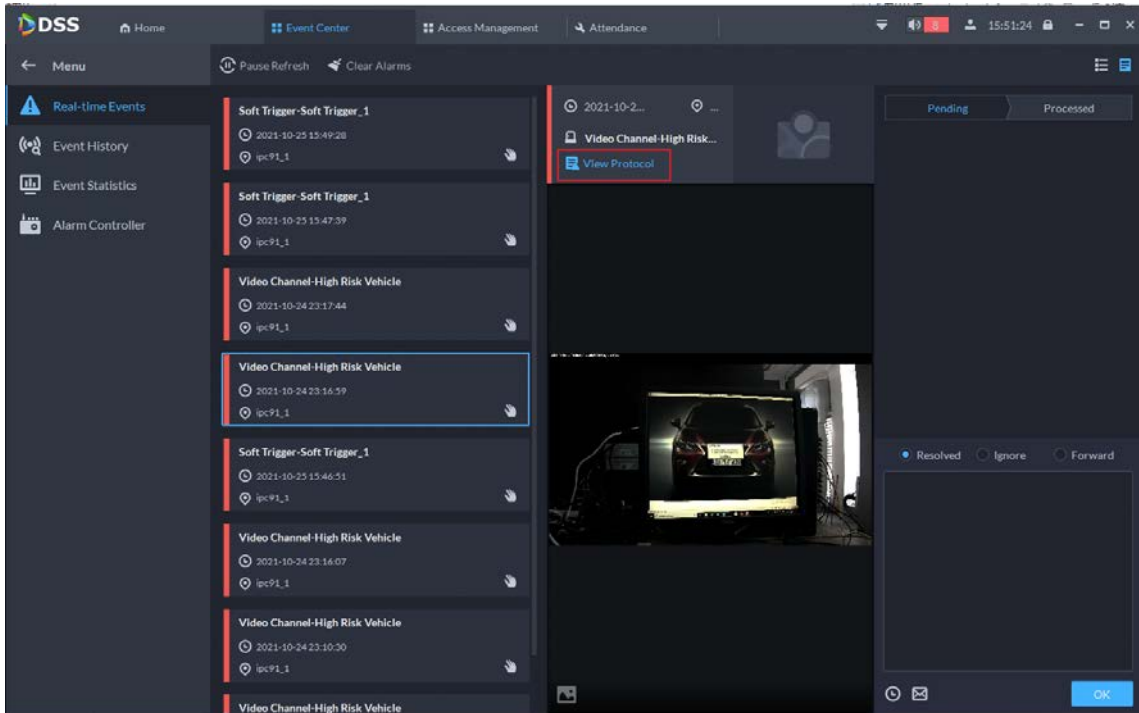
DSS
Home
Event Center
Access Management
Attendance
8
15:51:24

Menu
Pause Refresh
Clear Alarms

Real-time Events
Event History
Event Statistics
Alarm Controller

Soft Trigger-Soft Trigger_1
2021-10-25 15:49:28
ipc91_1

Soft Trigger-Soft Trigger_1
2021-10-25 15:47:39
ipc91_1

Video Channel-High Risk Vehicle
2021-10-24 23:17:44
ipc91_1

Video Channel-High Risk Vehicle
2021-10-24 23:16:59
ipc91_1

Soft Trigger-Soft Trigger_1
2021-10-25 15:46:51
ipc91_1

Video Channel-High Risk Vehicle
2021-10-24 23:16:07
ipc91_1

Video Channel-High Risk Vehicle
2021-10-24 23:10:30
ipc91_1

Video Channel-High Risk Vehicle

2021-10-2...
...
Video Channel-High Risk...
View Protocol

Pending
Processed

Resolved
Ignore
Forward

OK